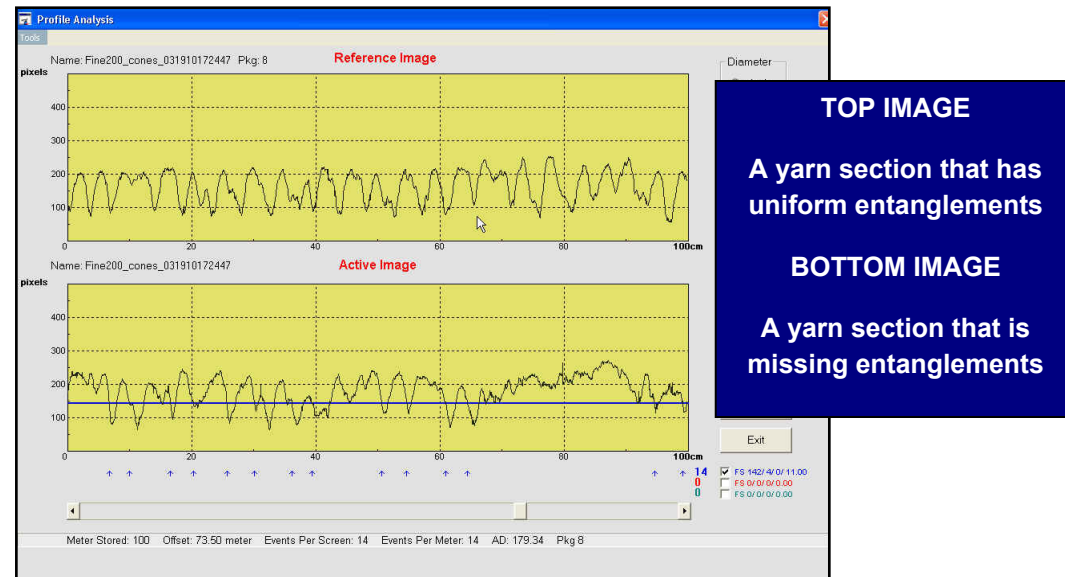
Profile Analysis

Tools

Name: Fine200_cones_031910172447 Pkg: 8

Reference Image

Diameter

pixels

400

300

200

100

0 20 40 60 80 100cm

Name: Fine200_cones_031910172447

Active Image

pixels

400

300

200

100

0 20 40 60 80 100cm

14
0
0

FS 142/ 4/ 0/ 11.00
FS 0/ 0/ 0/ 0.00
FS 0/ 0/ 0/ 0.00

Exit

Meter Stored: 100 Offset: 73.50 meter Events Per Screen: 14 Events Per Meter: 14 AD: 179.34 Pkg 8

TOP IMAGE

A yarn section that has uniform entanglements

BOTTOM IMAGE

A yarn section that is missing entanglements